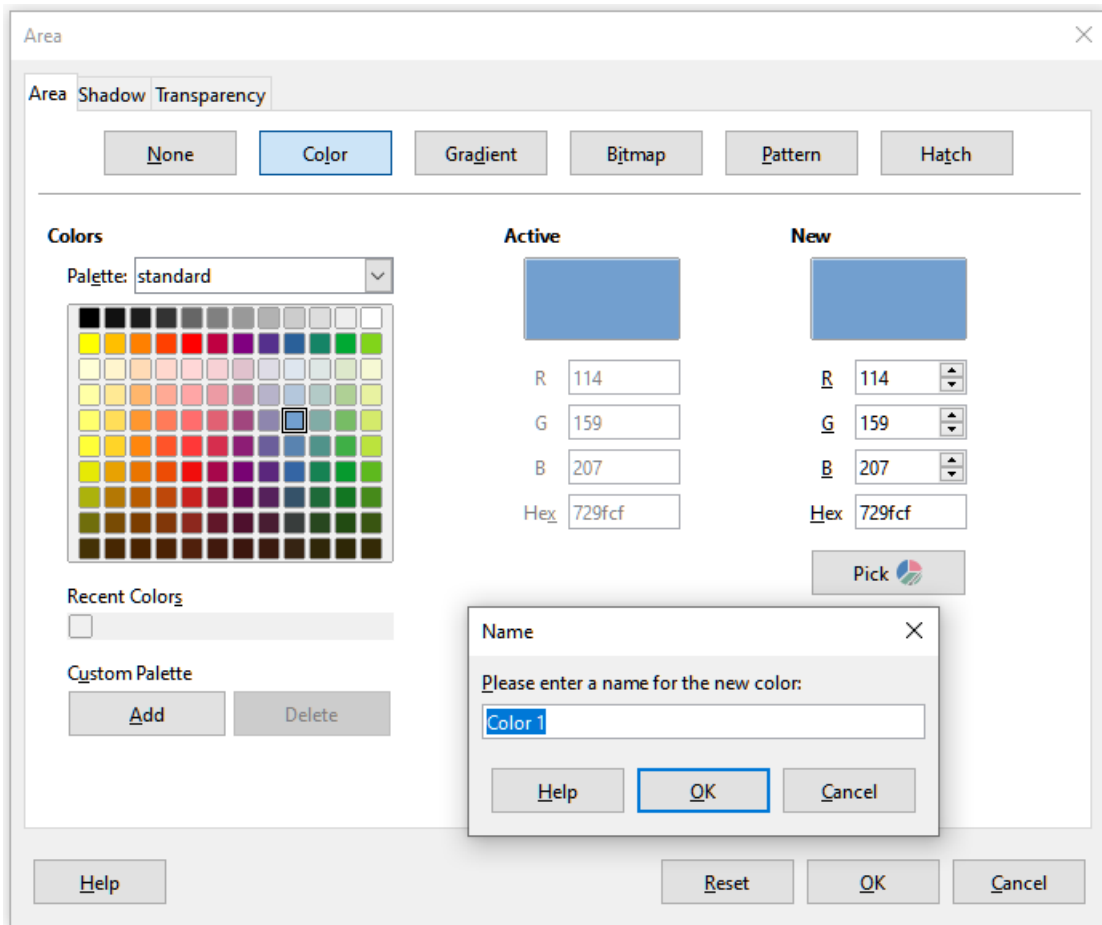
Area

Area Shadow Transparency

None Color Gradient Bitmap Pattern Hatch

Colors

Palette: standard

Active

New

R 114
G 159
B 207
Hex 729fcf

R 114
G 159
B 207
Hex 729fcf

Pick

Recent Colors

Custom Palette

Add Delete

Name

Please enter a name for the new color:

Color 1

Help OK Cancel

Help Reset OK Cancel